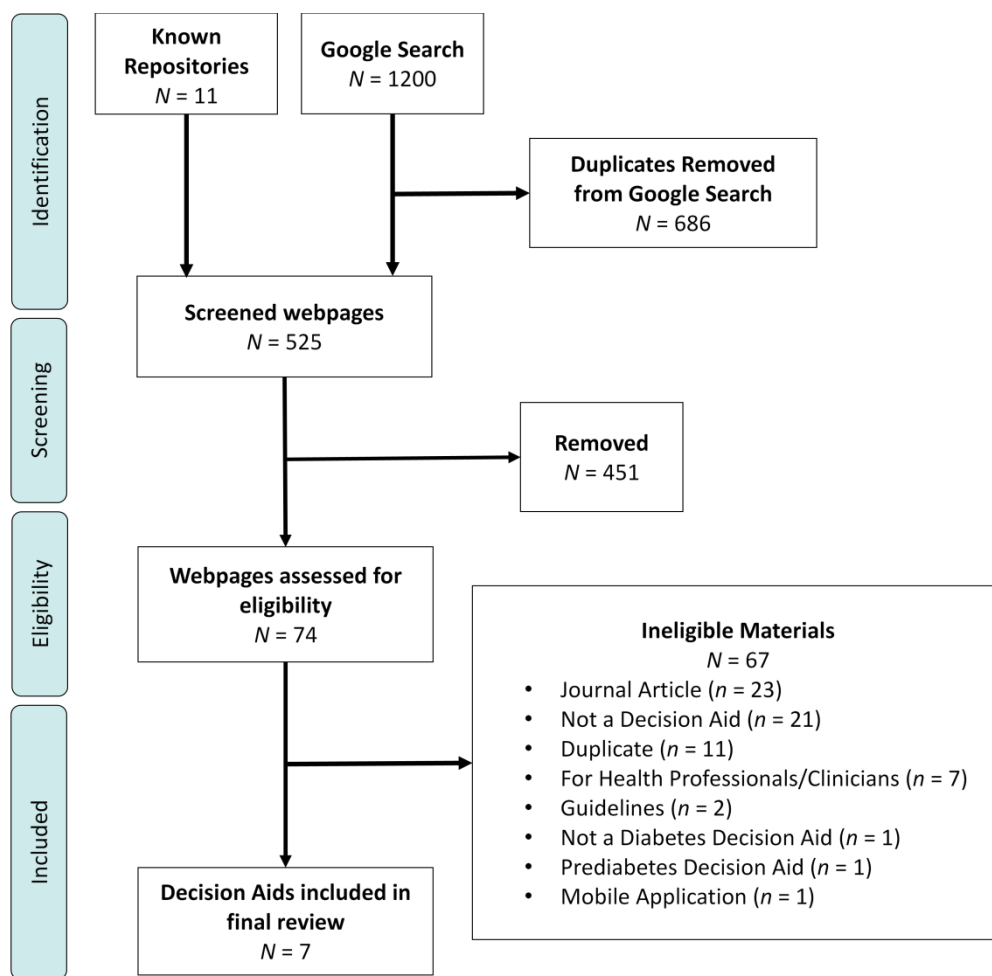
Identification

Known Repositories
$N$ = 11

Google Search
$N$ = 1200

Duplicates Removed from Google Search
$N$ = 686

Screening

Screened webpages
$N$ = 525

Removed
$N$ = 451

Eligibility

Webpages assessed for eligibility
$N$ = 74

Ineligible Materials
$N$ = 67
• Journal Article ($n$ = 23)
• Not a Decision Aid ($n$ = 21)
• Duplicate ($n$ = 11)
• For Health Professionals/Clinicians ($n$ = 7)
• Guidelines ($n$ = 2)
• Not a Diabetes Decision Aid ($n$ = 1)
• Prediabetes Decision Aid ($n$ = 1)
• Mobile Application ($n$ = 1)

Included

Decision Aids included in final review
$N$ = 7